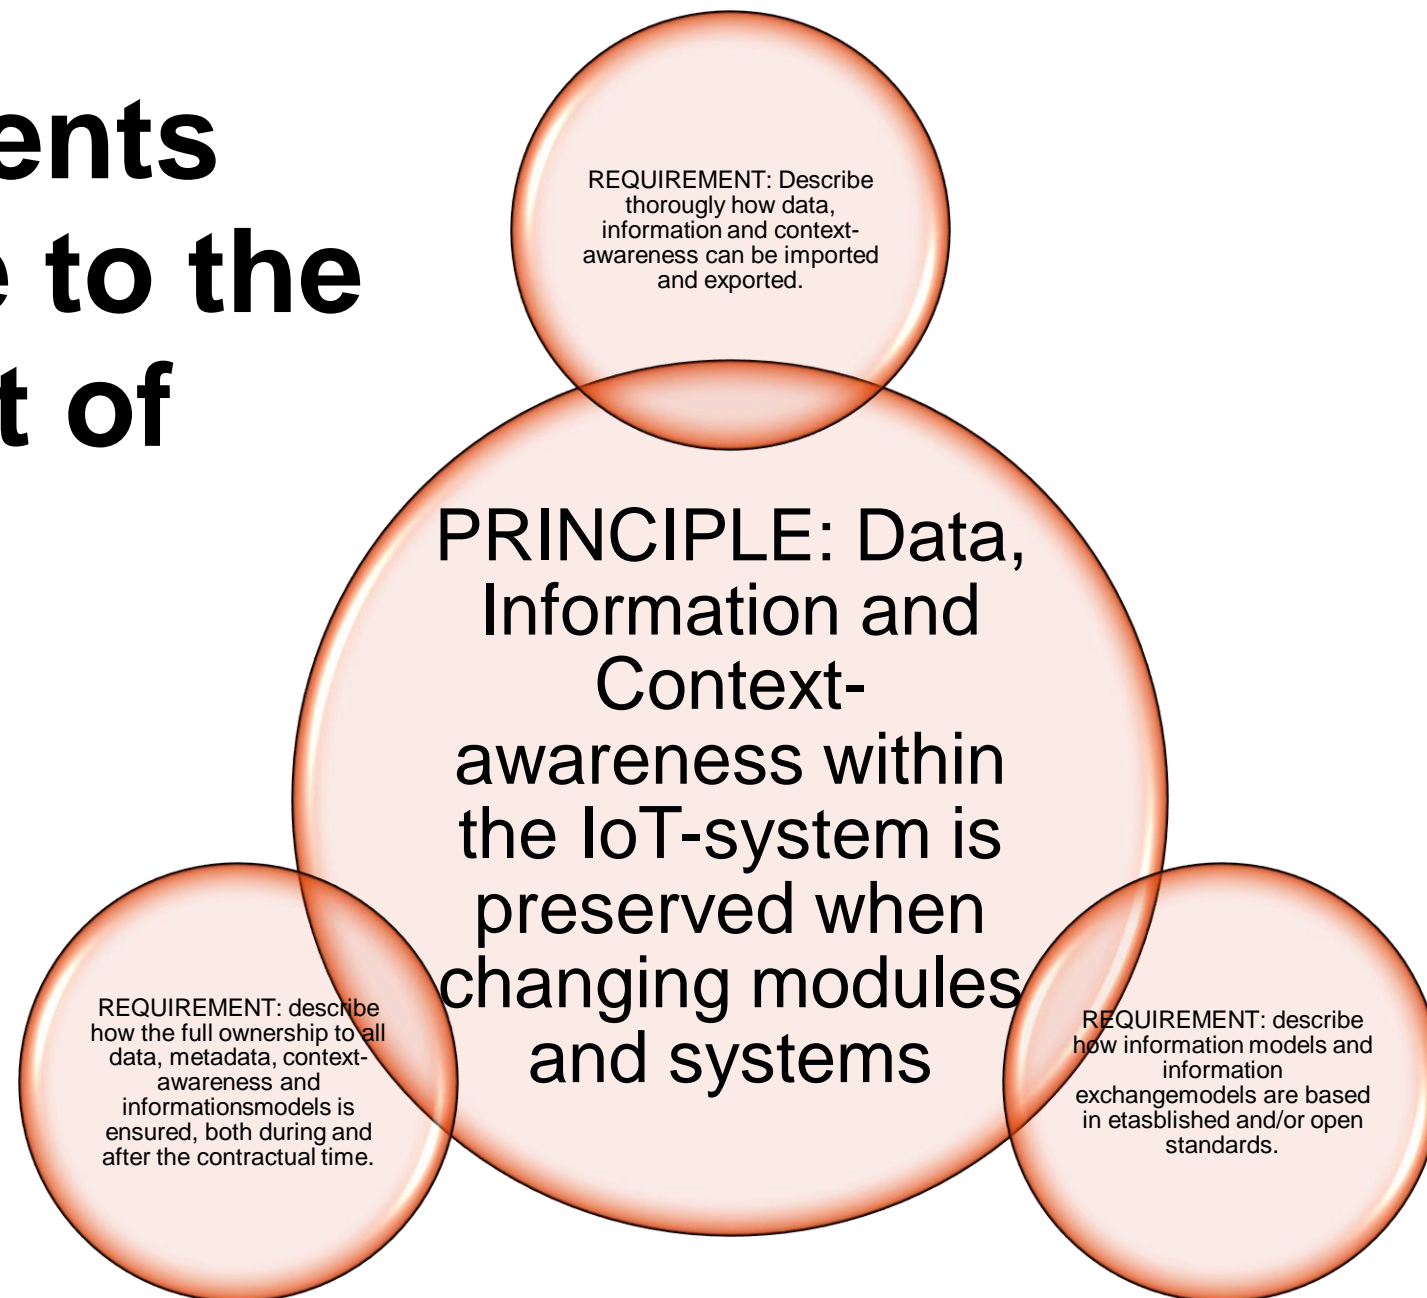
ents
e to the
t of

REQUIREMENT: Describe thorougly how data, information and context-awareness can be imported and exported.

PRINCIPLE: Data, Information and Context-awareness within the IoT-system is preserved when changing modules and systems

REQUIREMENT: describe how the full ownership to all data, metadata, context-awareness and informationsmodels is ensured, both during and after the contractual time.

REQUIREMENT: describe how information models and information exchangemodels are based in etasblished and/or open standards.